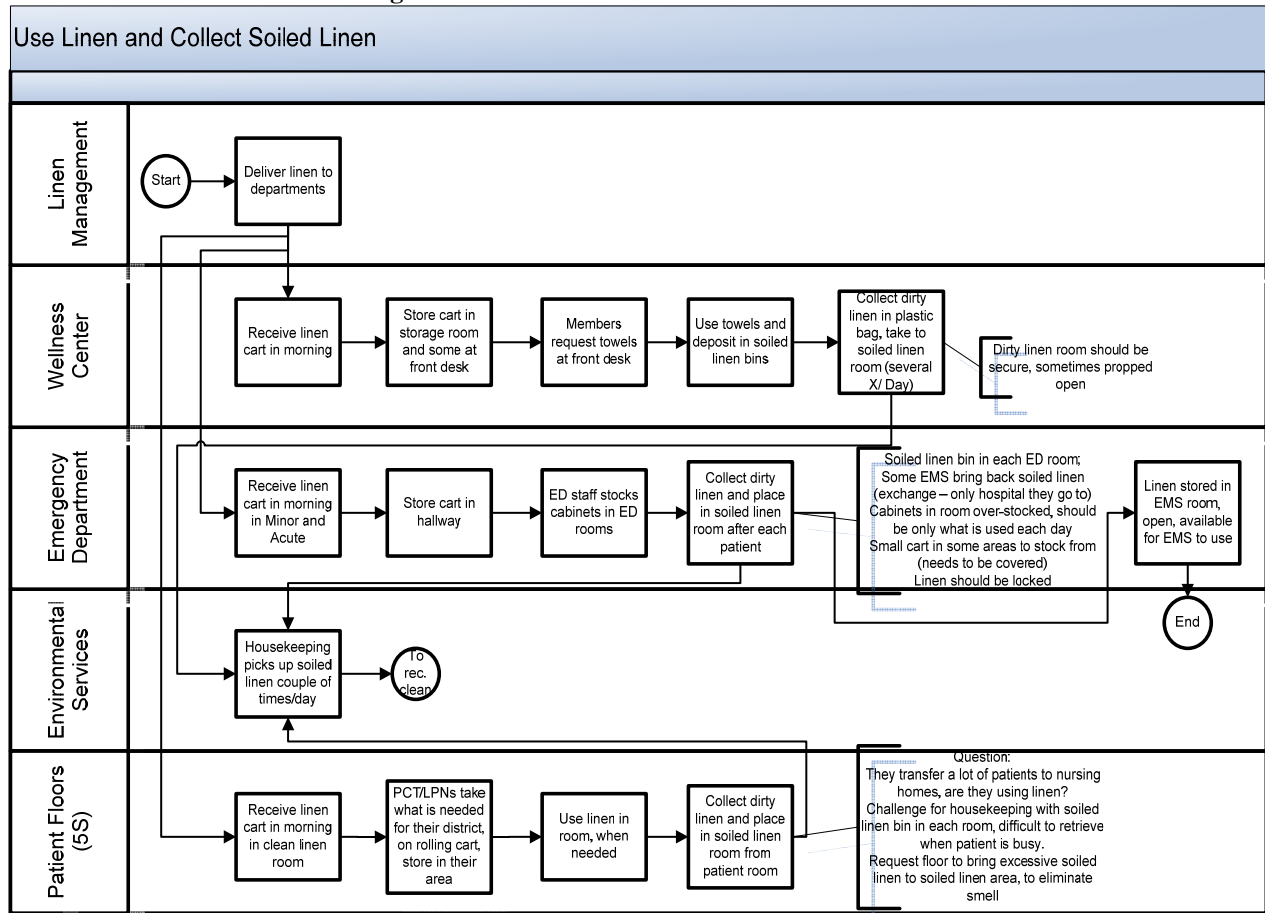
Use Linen and Collect Soiled Linen

Linen Management

Start

Deliver linen to departments

Wellness Center

Receive linen cart in morning

Store cart in storage room and some at front desk

Members request towels at front desk

Use towels and deposit in soiled linen bins

Collect dirty linen in plastic bag, take to soiled linen room (several X/ Day)

Dirty linen room should be secure, sometimes propped open

Emergency Department

Receive linen cart in morning in Minor and Acute

Store cart in hallway

ED staff stocks cabinets in ED rooms

Collect dirty linen and place in soiled linen room after each patient

Soiled linen bin in each ED room; Some EMS bring back soiled linen (exchange – only hospital they go to) Cabinets in room over-stocked, should be only what is used each day Small cart in some areas to stock from (needs to be covered) Linen should be locked

Linen stored in EMS room, open, available for EMS to use

End

Environmental Services

Housekeeping picks up soiled linen couple of times/day

To rec. clean

Patient Floors (5S)

Receive linen cart in morning in clean linen room

PCT/LPNs take what is needed for their district, on rolling cart, store in their area

Use linen in room, when needed

Collect dirty linen and place in soiled linen room from patient room

Question: They transfer a lot of patients to nursing homes, are they using linen? Challenge for housekeeping with soiled linen bin in each room, difficult to retrieve when patient is busy. Request floor to bring excessive soiled linen to soiled linen area, to eliminate smell